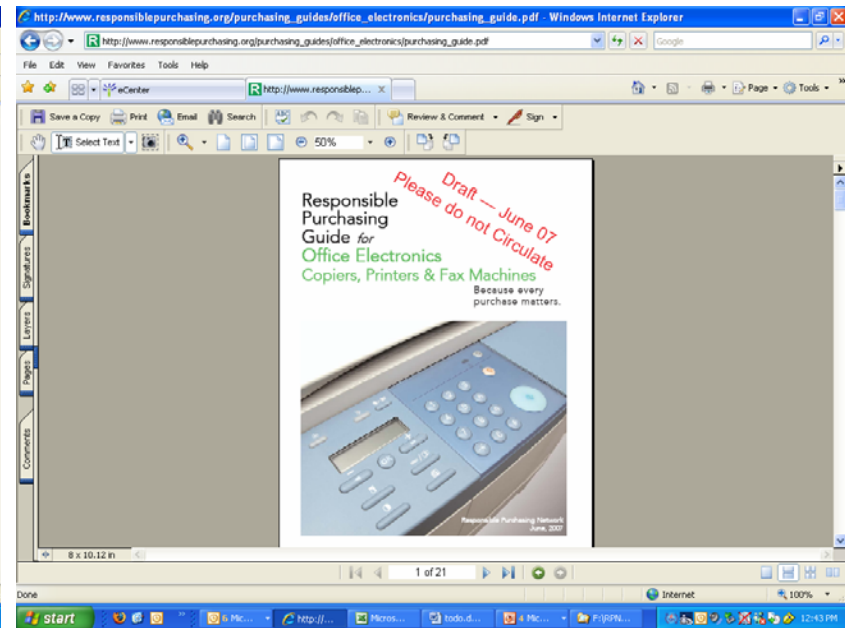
http://www.responsiblepurchasing.org/purchasing_guides/office_electronics/purchasing_guide.pdf - Windows Internet Explorer

http://www.responsiblepurchasing.org/purchasing_guides/office_electronics/purchasing_guide.pdf

Google

File Edit View Favorites Tools Help

eCenter

http://www.responsiblep... X

Page Tools

Save a Copy Print Email Search Review & Comment Sign

Select Text 50%

Bookmarks Signatures Layers Pages Comments

Responsible Purchasing Guide for Office Electronics Copiers, Printers & Fax Machines

Because every purchase matters.

Draft — June 07
Please do not Circulate

Responsible Purchasing Network
June, 2007

8 x 10.12 in

1 of 21

Done

Internet

100%

start

6 Mic...

http://...

Micros...

todo.d...

4 Mic...

F:\RPN...

12:43 PM